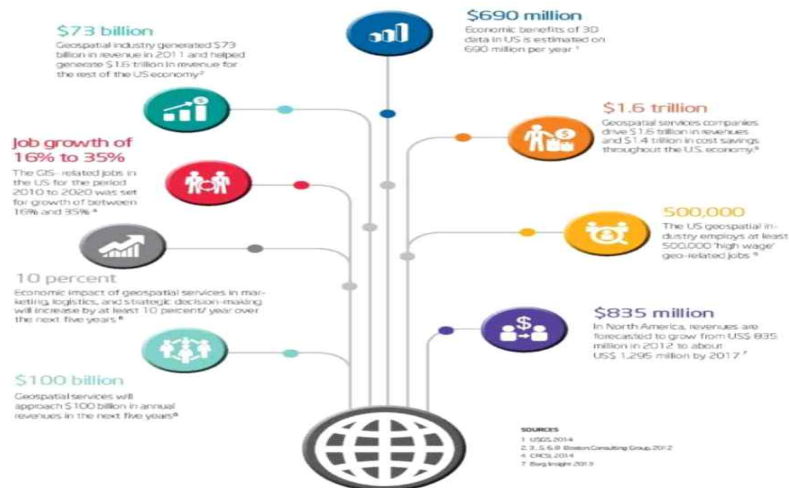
$73 billion

Geospatial industry generated $73 billion in revenue in 2011 and helped generate $1.6 trillion in revenue for the rest of the US economy²

$690 million

Economic benefits of 3D data in US is estimated on 690 million per year ¹

$1.6 trillion

Geospatial services companies drive $1.6 trillion in revenues and $1.4 trillion in cost savings throughout the U.S. economy³

Job growth of 16% to 35%

The GIS-related jobs in the US for the period 2010 to 2020 was set for growth of between 16% and 35% ⁴

500,000

The US geospatial industry employs at least 500,000 'high wage' geo-related jobs ⁵

10 percent

Economic impact of geospatial services in marketing, logistics, and strategic decision-making will increase by at least 10 percent/ year over the next five years⁶

$835 million

In North America, revenues are forecasted to grow from US$ 835 million in 2012 to about US$ 1,295 million by 2017 ⁷

$100 billion

Geospatial services will approach $100 billion in annual revenues in the next five years⁸

SOURCES
1. USGS 2014
2, 3, 5, 6, 8 Boston Consulting Group, 2012
4. CRCS 2014
7. Borg Insight 2013